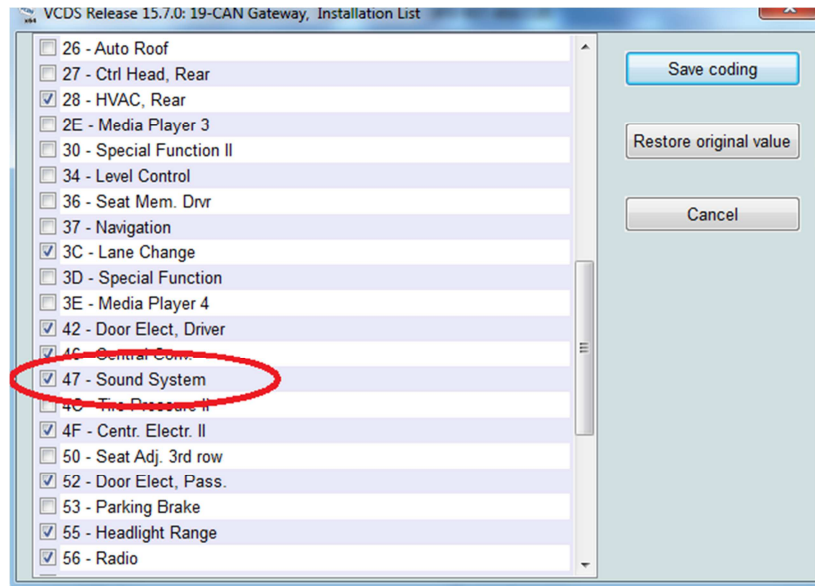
VCDS Release 15.7.0: 19-CAN Gateway, Installation List

26 - Auto Roof
27 - Ctrl Head, Rear
28 - HVAC, Rear
2E - Media Player 3
30 - Special Function II
34 - Level Control
36 - Seat Mem. Drvr
37 - Navigation
3C - Lane Change
3D - Special Function
3E - Media Player 4
42 - Door Elect, Driver
46 - Central Conv.
47 - Sound System
4C - Tire Pressure II
4F - Centr. Electr. II
50 - Seat Adj. 3rd row
52 - Door Elect, Pass.
53 - Parking Brake
55 - Headlight Range
56 - Radio

Save coding
Restore original value
Cancel